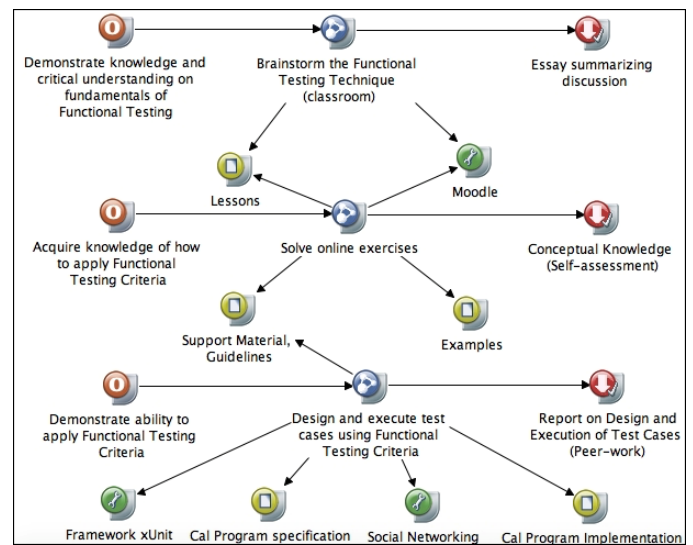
Demonstrate knowledge and critical understanding on fundamentals of Functional Testing

Brainstorm the Functional Testing Technique (classroom)

Essay summarizing discussion

Lessons

Moodle

Acquire knowledge of how to apply Functional Testing Criteria

Solve online exercises

Conceptual Knowledge (Self-assessment)

Support Material, Guidelines

Examples

Demonstrate ability to apply Functional Testing Criteria

Design and execute test cases using Functional Testing Criteria

Report on Design and Execution of Test Cases (Peer-work)

Framework xUnit

Cal Program specification

Social Networking

Cal Program Implementation